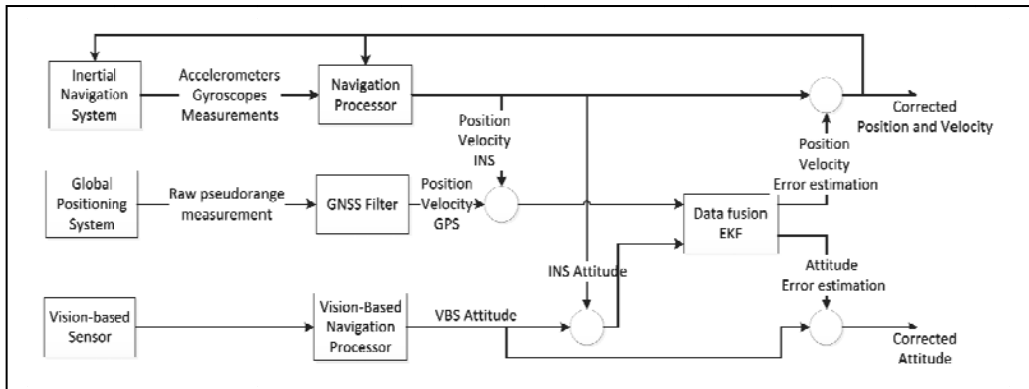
Inertial Navigation System

Accelerometers Gyroscopes Measurements

Navigation Processor

Position Velocity INS

Corrected Position and Velocity

Position Velocity Error estimation

Global Positioning System

Raw pseudorange measurement

GNSS Filter

Position Velocity GPS

Data fusion EKF

INS Attitude

Attitude Error estimation

Vision-based Sensor

Vision-Based Navigation Processor

VBS Attitude

Corrected Attitude